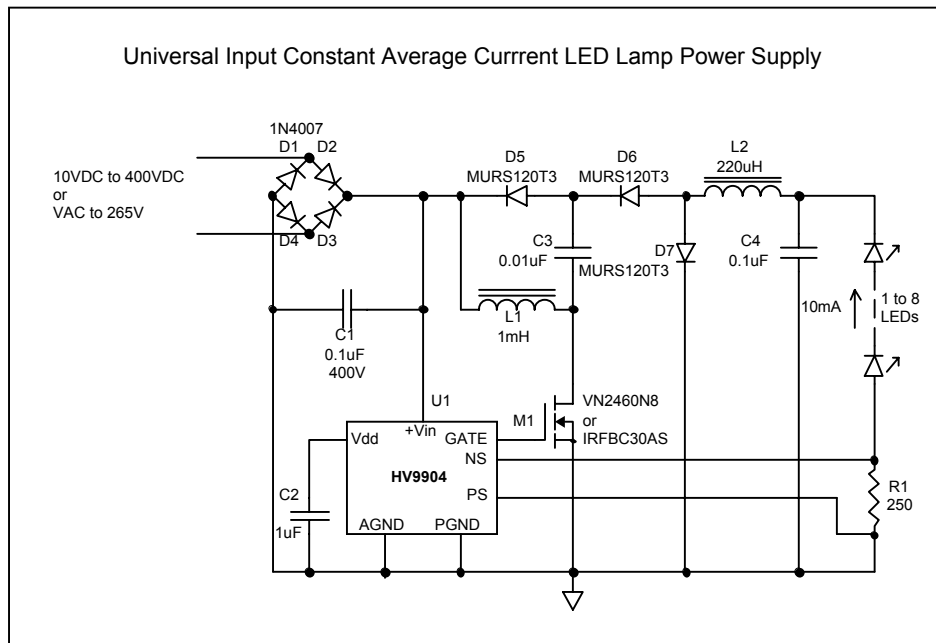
Universal Input Constant Average Currrent LED Lamp Power Supply

1N4007
D1 D2
D4 D3

10VDC to 400VDC
or
VAC to 265V

D5
MURS120T3

D6
MURS120T3

L2
220uH

C3
0.01uF

MURS120T3

D7

C4
0.1uF

10mA

1 to 8
LEDs

L1
1mH

C1
0.1uF
400V

U1

VN2460N8
or
IRFBC30AS

M1

Vdd
+Vin
GATE
NS
PS
HV9904
AGND
PGND

C2
1uF

R1
250